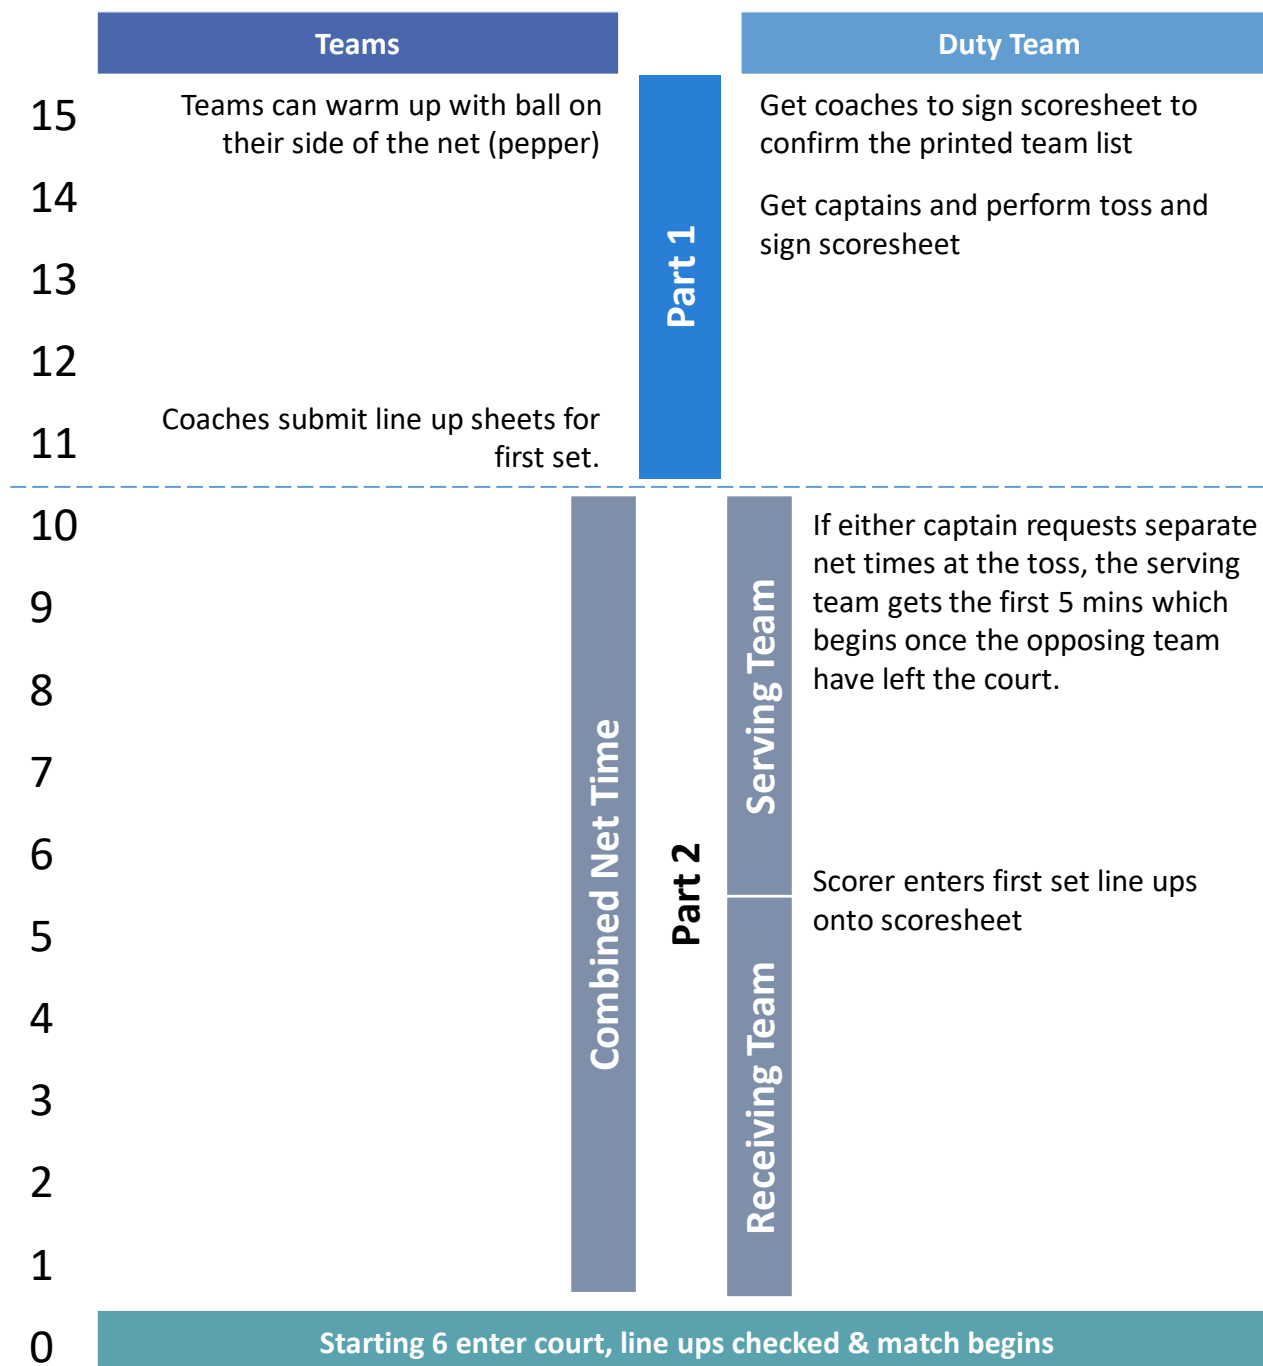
Teams

Duty Team

15

Teams can warm up with ball on their side of the net (pepper)

Part 1

Get coaches to sign scoresheet to confirm the printed team list

14

Get captains and perform toss and sign scoresheet

13

12

11

Coaches submit line up sheets for first set.

10

Combined Net Time

Part 2

Serving Team

If either captain requests separate net times at the toss, the serving team gets the first 5 mins which begins once the opposing team have left the court.

9

8

7

6

Scorer enters first set line ups onto scoresheet

5

Receiving Team

4

3

2

1

0

Starting 6 enter court, line ups checked & match begins